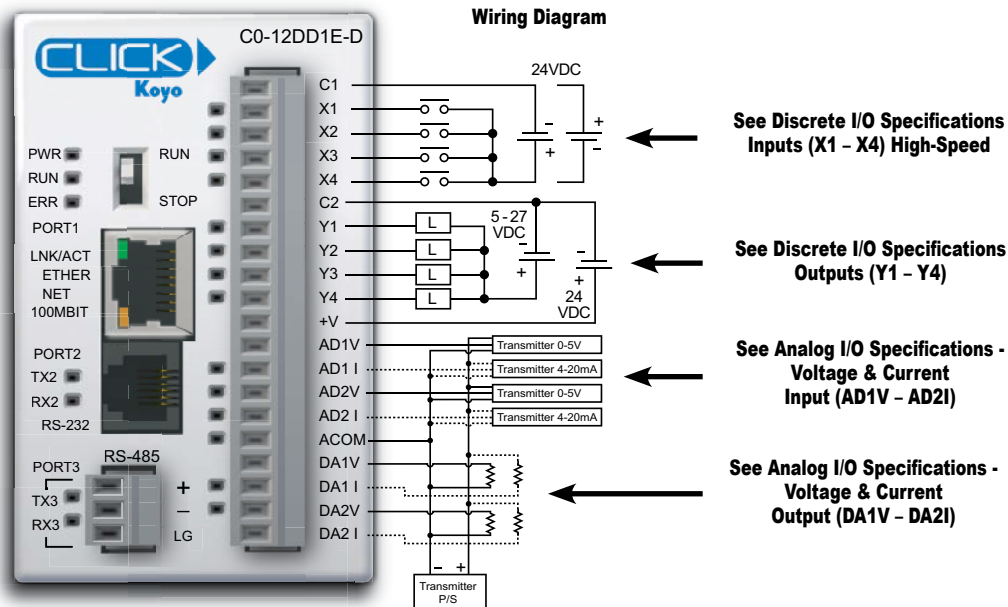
Wiring Diagram

CLICK Koyo

C0-12DD1E-D

PWR
RUN
ERR
RUN
STOP
PORT1
LNK/ACT
ETHER NET
100MBIT
PORT2
TX2
RX2
RS-232
RS-485
PORT3
TX3
RX3
+
–
LG

C1
X1
X2
X3
X4
C2
Y1
Y2
Y3
Y4
+V
AD1V
AD1 I
AD2V
AD2 I
ACOM
DA1V
DA1 I
DA2V
DA2 I

24VDC
–
+
+
–

L
L
L
L
5 - 27 VDC
–
+
–
+
24 VDC

Transmitter 0-5V
Transmitter 4-20mA
Transmitter 0-5V
Transmitter 4-20mA

– +
Transmitter P/S

See Discrete I/O Specifications Inputs (X1 – X4) High-Speed

See Discrete I/O Specifications Outputs (Y1 – Y4)

See Analog I/O Specifications - Voltage & Current Input (AD1V – AD2I)

See Analog I/O Specifications - Voltage & Current Output (DA1V – DA2I)